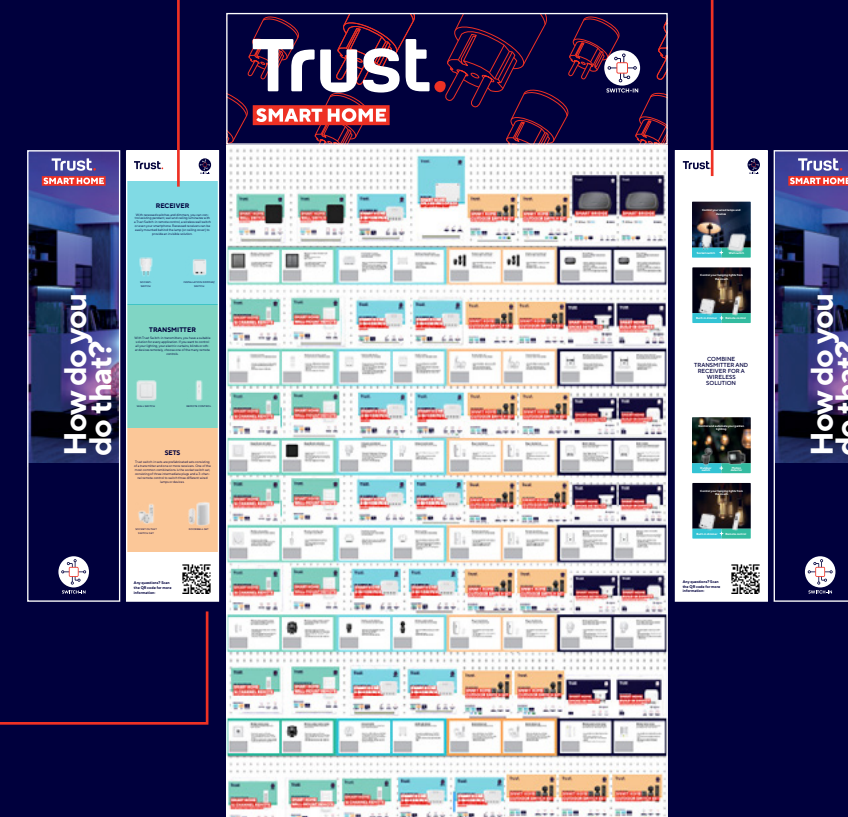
Trust.
SMART HOME
SWITCH-IN

Trust
SMART HOME
How do you do that?
SWITCH-IN

Trust.
RECEIVER
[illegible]
TRANSMITTER
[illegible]
SETS
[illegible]
Any questions? Scan the QR code for more information

Trust.
COMBINE TRANSMITTER AND RECEIVER FOR A WIRELESS SOLUTION
Any questions? Scan the QR code for more information

Trust
SMART HOME
How do you do that?
SWITCH-IN